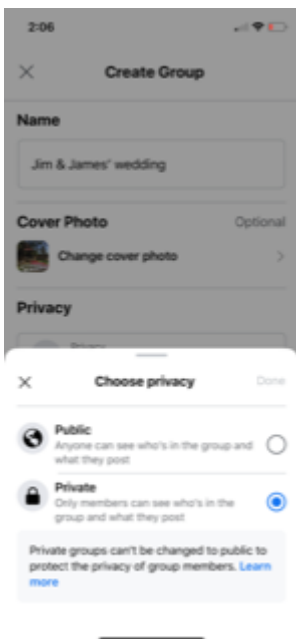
2:06

Create Group

Name

Jim & James' wedding

Cover Photo
Optional

Change cover photo

Privacy

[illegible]

Choose privacy
Done

Public
Anyone can see who's in the group and what they post

Private
Only members can see who's in the group and what they post

Private groups can't be changed to public to protect the privacy of group members. Learn more